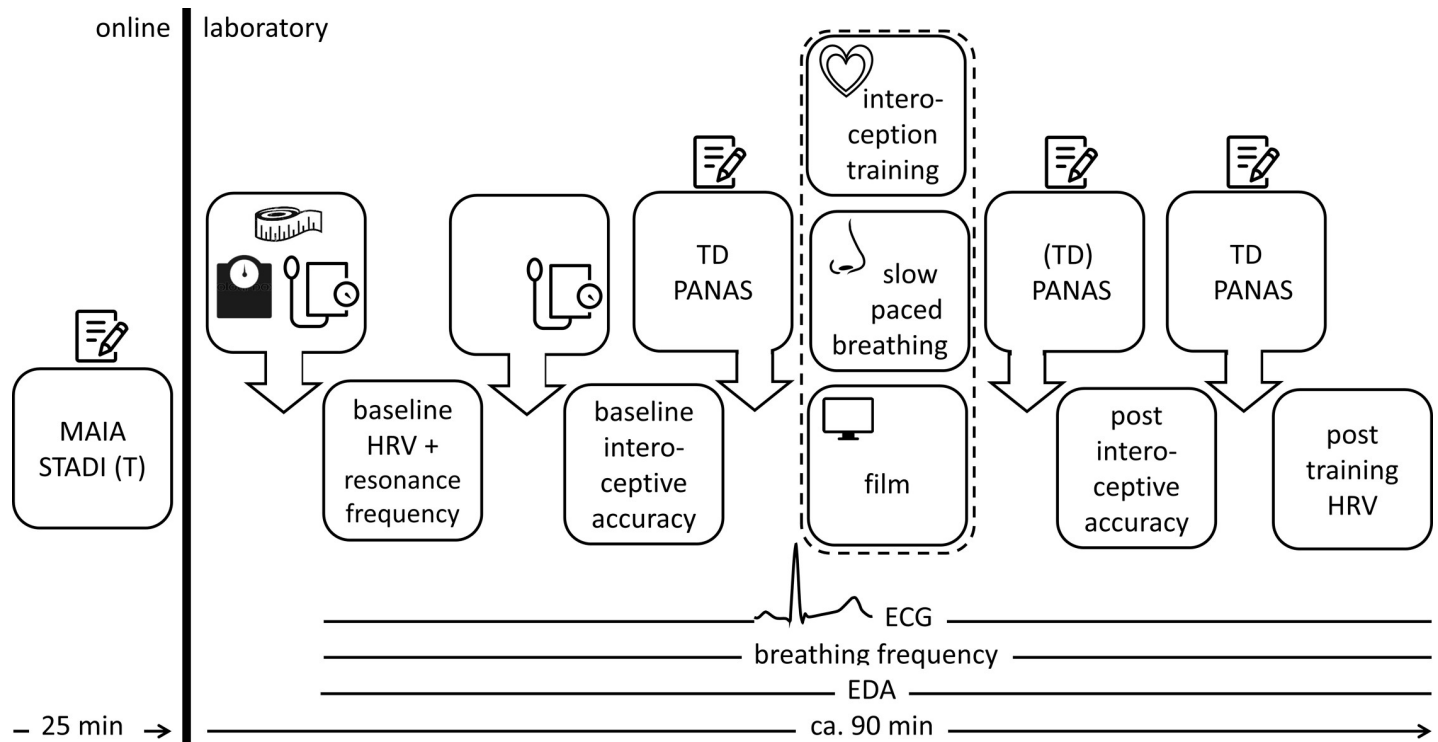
online

laboratory

MAIA STADI (T)

baseline HRV + resonance frequency

baseline interoceptive accuracy

TD PANAS

interoception training

slow paced breathing

film

(TD) PANAS

post interoceptive accuracy

TD PANAS

post training HRV

ECG

breathing frequency

EDA

– 25 min →

ca. 90 min